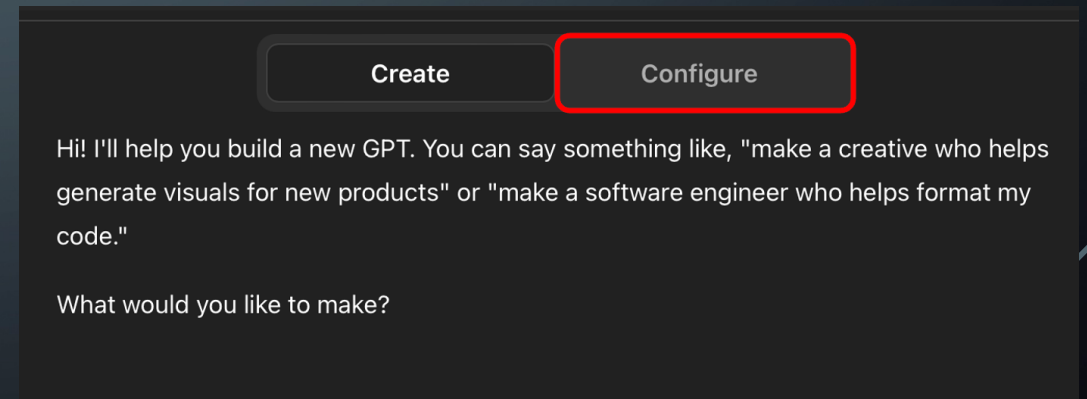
Create

Configure

Hi! I'll help you build a new GPT. You can say something like, "make a creative who helps generate visuals for new products" or "make a software engineer who helps format my code."

What would you like to make?